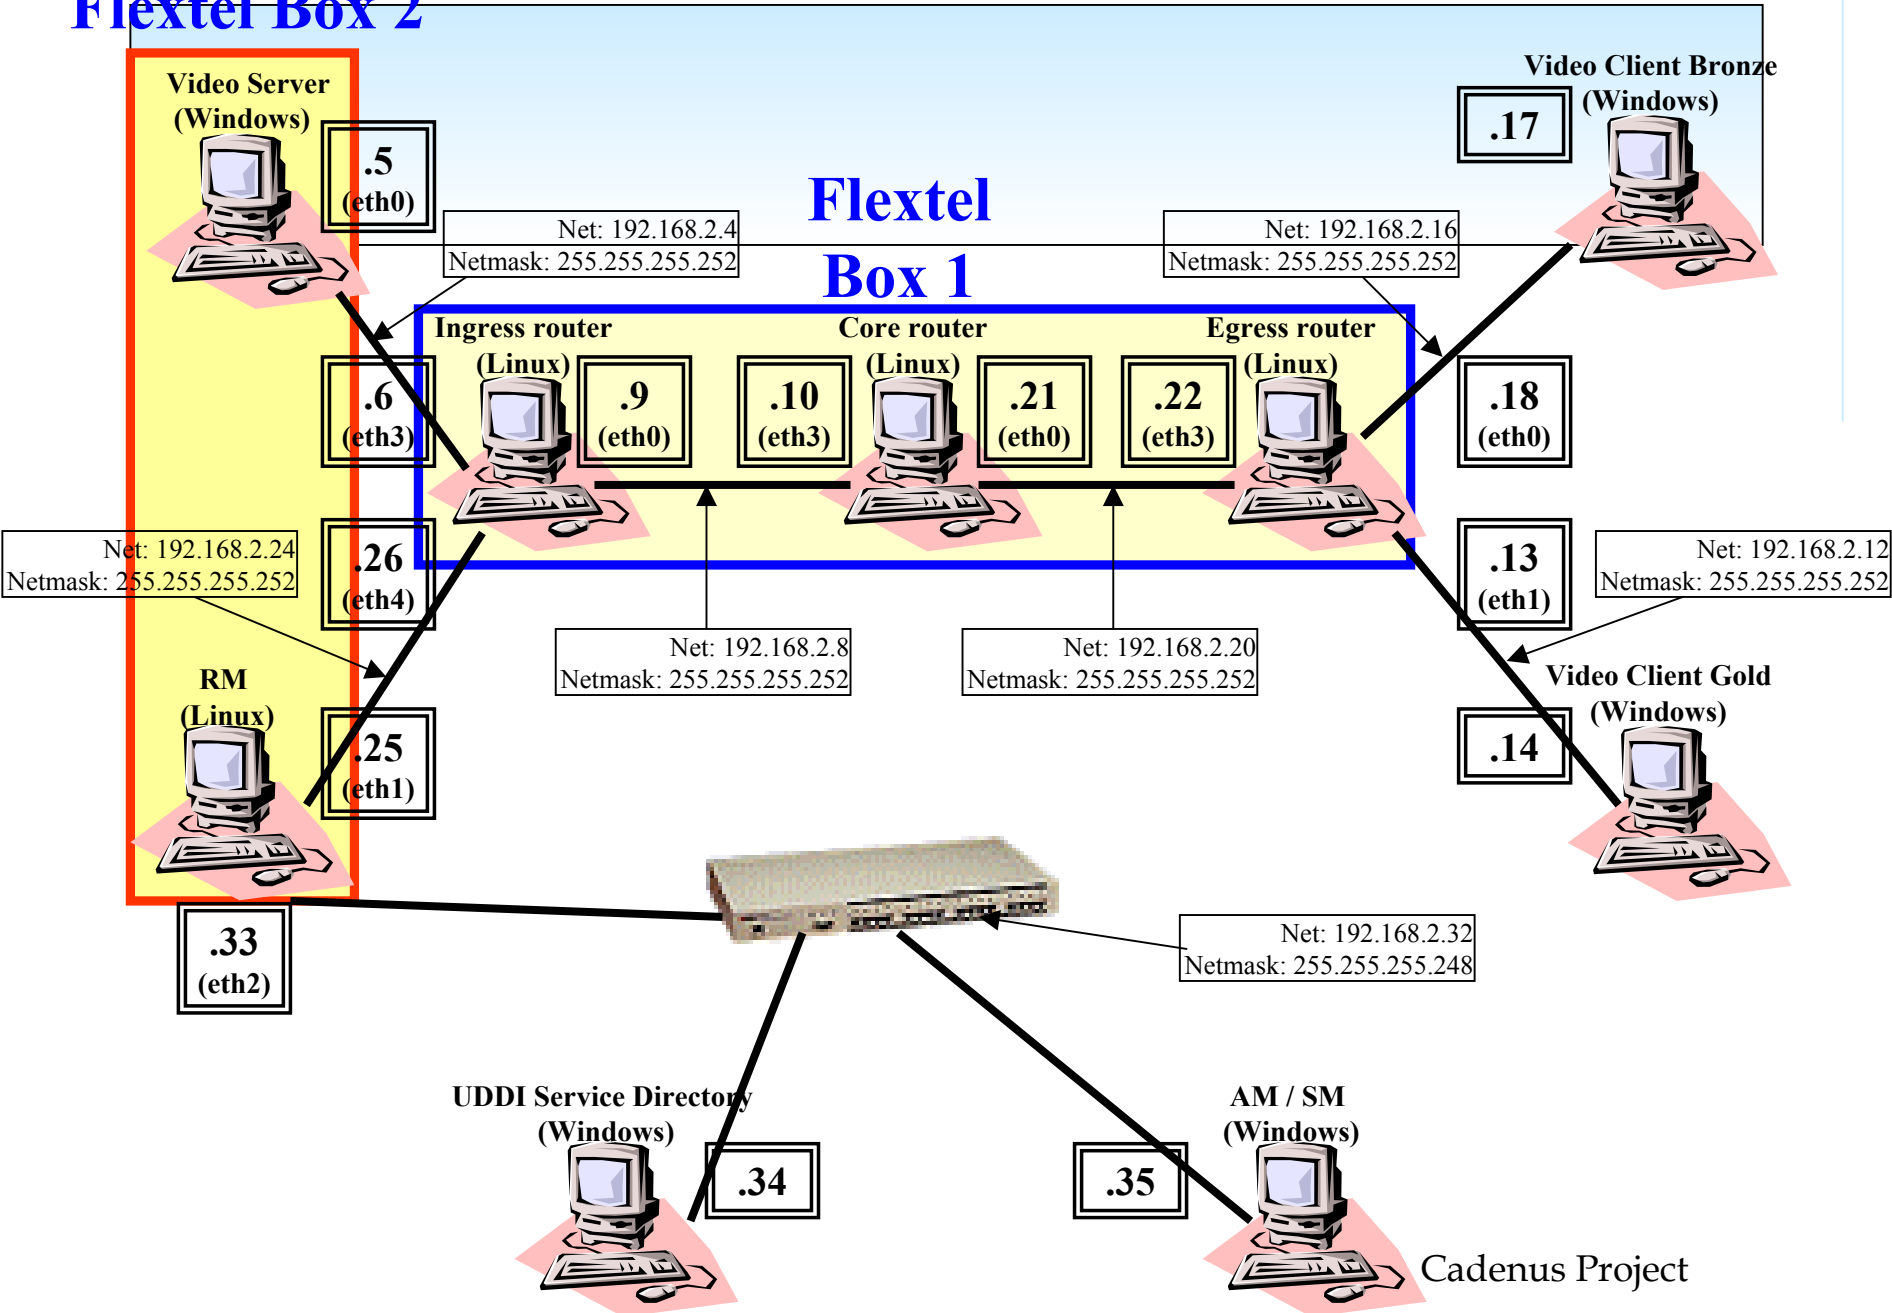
Flextel Box 2

Video Server (Windows)

.5 (eth0)

Video Client Bronze (Windows)

.17

Flextel Box 1

Net: 192.168.2.4
Netmask: 255.255.255.252

Net: 192.168.2.16
Netmask: 255.255.255.252

Ingress router (Linux)

Core router (Linux)

Egress router (Linux)

.6 (eth3)

.9 (eth0)

.10 (eth3)

.21 (eth0)

.22 (eth3)

.18 (eth0)

Net: 192.168.2.24
Netmask: 255.255.255.252

.26 (eth4)

.13 (eth1)

Net: 192.168.2.12
Netmask: 255.255.255.252

Net: 192.168.2.8
Netmask: 255.255.255.252

Net: 192.168.2.20
Netmask: 255.255.255.252

RM (Linux)

.25 (eth1)

Video Client Gold (Windows)

.14

.33 (eth2)

Net: 192.168.2.32
Netmask: 255.255.255.248

UDDI Service Directory (Windows)

.34

.35

AM / SM (Windows)

Cadenus Project